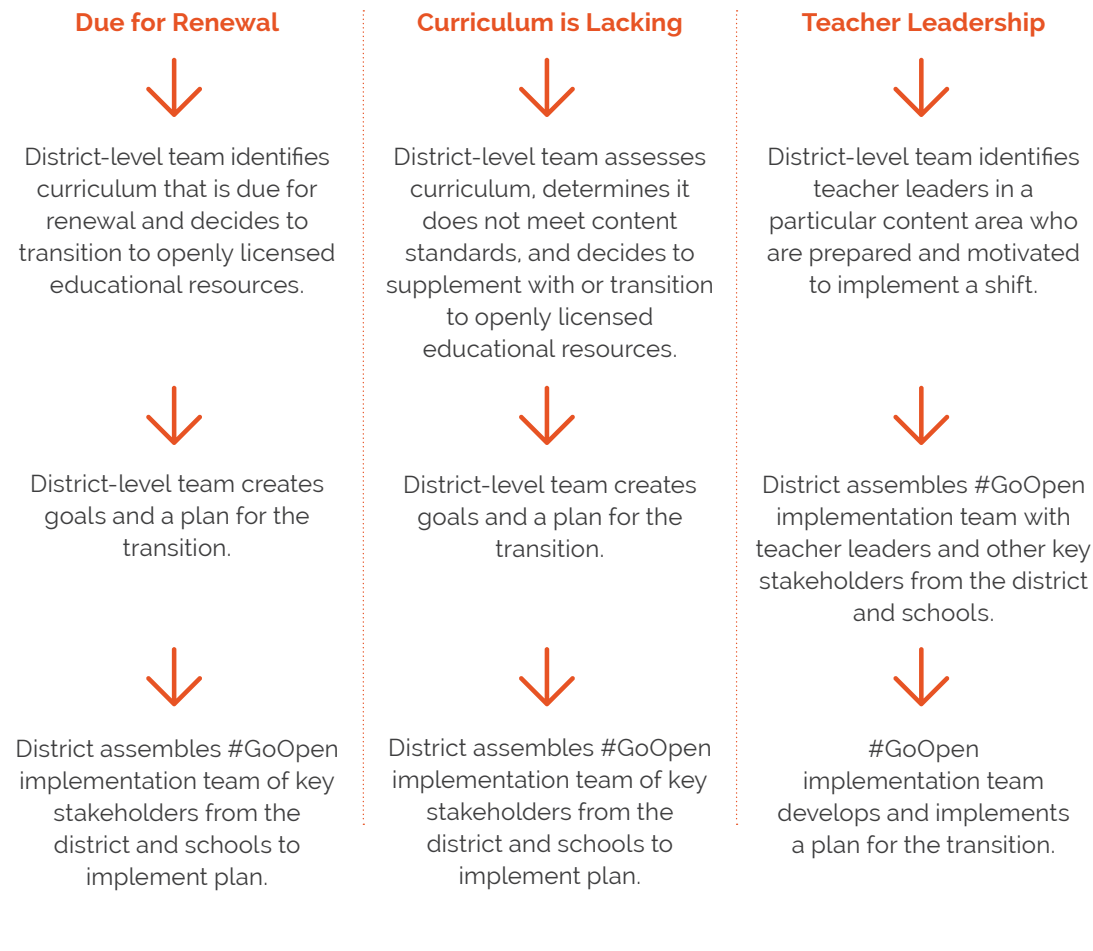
Due for Renewal

District-level team identifies curriculum that is due for renewal and decides to transition to openly licensed educational resources.

District-level team creates goals and a plan for the transition.

District assembles #GoOpen implementation team of key stakeholders from the district and schools to implement plan.

Curriculum is Lacking

District-level team assesses curriculum, determines it does not meet content standards, and decides to supplement with or transition to openly licensed educational resources.

District-level team creates goals and a plan for the transition.

District assembles #GoOpen implementation team of key stakeholders from the district and schools to implement plan.

Teacher Leadership

District-level team identifies teacher leaders in a particular content area who are prepared and motivated to implement a shift.

District assembles #GoOpen implementation team with teacher leaders and other key stakeholders from the district and schools.

#GoOpen implementation team develops and implements a plan for the transition.